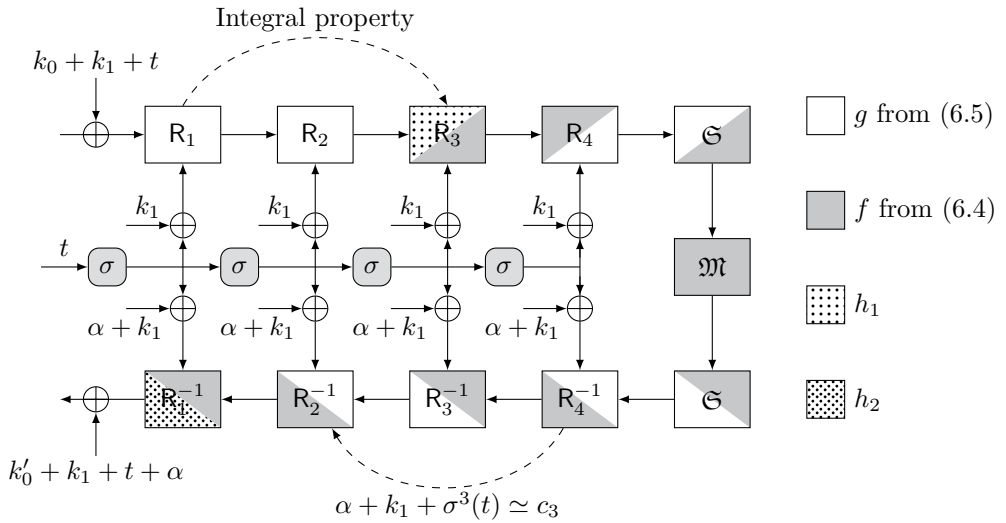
Integral property

$k_0 + k_1 + t$

$\mathsf{R}_1$ $\mathsf{R}_2$ $\mathsf{R}_3$ $\mathsf{R}_4$ $\mathfrak{S}$

$k_1$ $k_1$ $k_1$ $k_1$

$t$ $\sigma$ $\sigma$ $\sigma$ $\sigma$ $\mathfrak{M}$

$\alpha + k_1$ $\alpha + k_1$ $\alpha + k_1$ $\alpha + k_1$

$\mathsf{R}_1^{-1}$ $\mathsf{R}_2^{-1}$ $\mathsf{R}_3^{-1}$ $\mathsf{R}_4^{-1}$ $\mathfrak{S}$

$k_0' + k_1 + t + \alpha$

$\alpha + k_1 + \sigma^3(t) \simeq c_3$

$g$ from (6.5)

$f$ from (6.4)

$h_1$

$h_2$